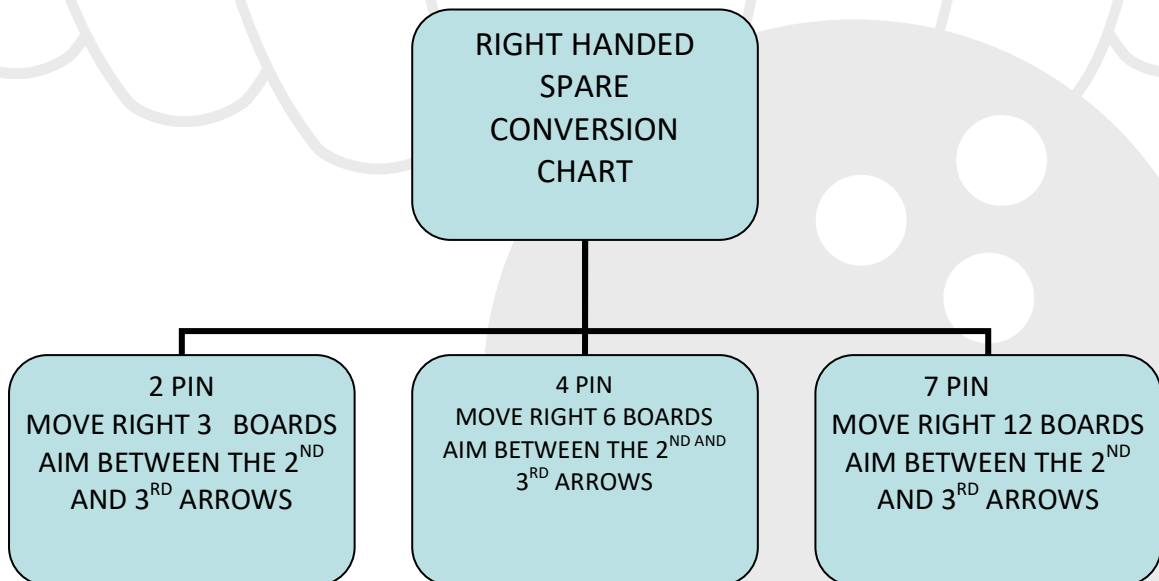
RIGHT HANDED SPARE CONVERSION CHART

2 PIN
MOVE RIGHT 3 BOARDS
AIM BETWEEN THE 2$^{ND}$ AND 3$^{RD}$ ARROWS

4 PIN
MOVE RIGHT 6 BOARDS
AIM BETWEEN THE 2$^{ND \ AND}$ 3$^{RD}$ ARROWS

7 PIN
MOVE RIGHT 12 BOARDS
AIM BETWEEN THE 2$^{ND}$ AND 3$^{RD}$ ARROWS